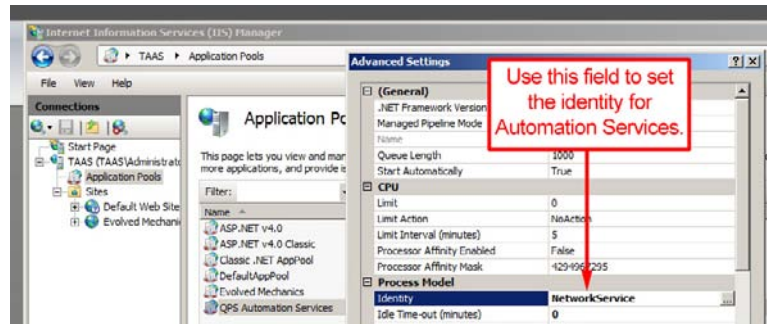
Internet Information Services (IIS) Manager

TAAS ▸ Application Pools

File View Help

Connections

Start Page
TAAS (TAAS\Administrato
Application Pools
Sites
Default Web Site
Evolved Mechani

Application Po

This page lets you view and mar more applications, and provide i

Filter:

Name
ASP.NET v4.0
ASP.NET v4.0 Classic
Classic .NET AppPool
DefaultAppPool
Evolved Mechanics
QPS Automation Services

Advanced Settings

?

Use this field to set the identity for Automation Services.

| | |
|---|---|
| (General) | |
| .NET Framework Version | |
| Managed Pipeline Mode | |
| Name | |
| Queue Length | 1000 |
| Start Automatically | True |
| CPU | |
| Limit | 0 |
| Limit Action | NoAction |
| Limit Interval (minutes) | 5 |
| Processor Affinity Enabled | False |
| Processor Affinity Mask | 4294967295 |
| Process Model | |
| Identity | NetworkService |
| Idle Time-out (minutes) | 0 |